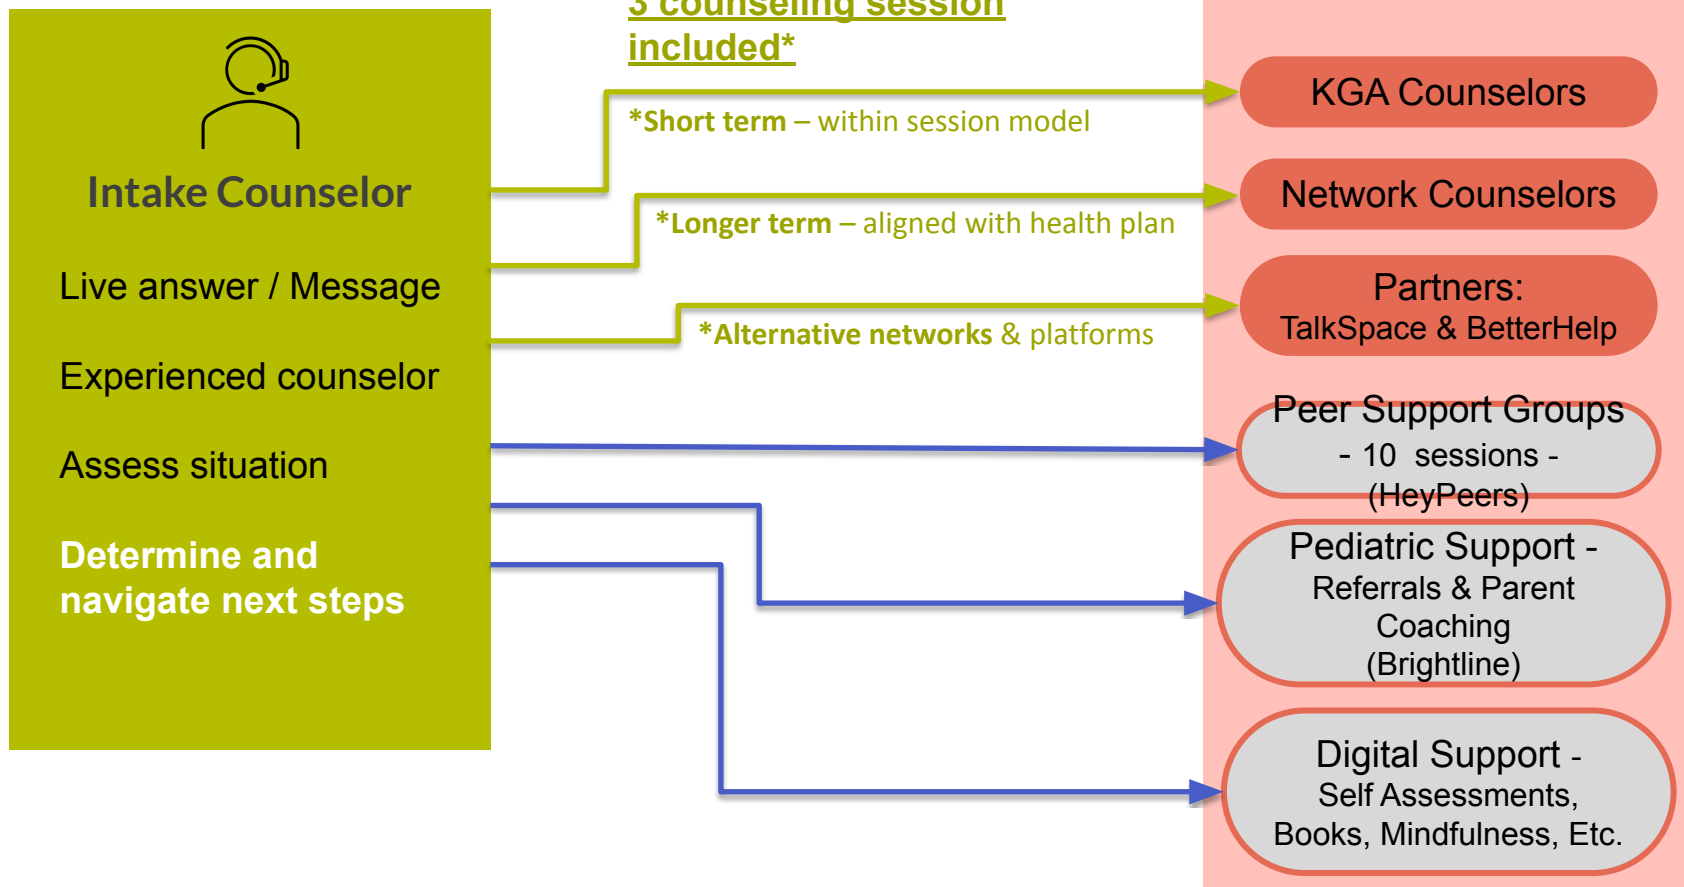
Intake Counselor

Live answer / Message

Experienced counselor

Assess situation

Determine and navigate next steps

3 counseling session included*

*Short term – within session model

*Longer term – aligned with health plan

*Alternative networks & platforms

KGA Counselors

Network Counselors

Partners:
TalkSpace & BetterHelp

Peer Support Groups
- 10 sessions -
(HeyPeers)

Pediatric Support -
Referrals & Parent Coaching
(Brightline)

Digital Support -
Self Assessments, Books, Mindfulness, Etc.